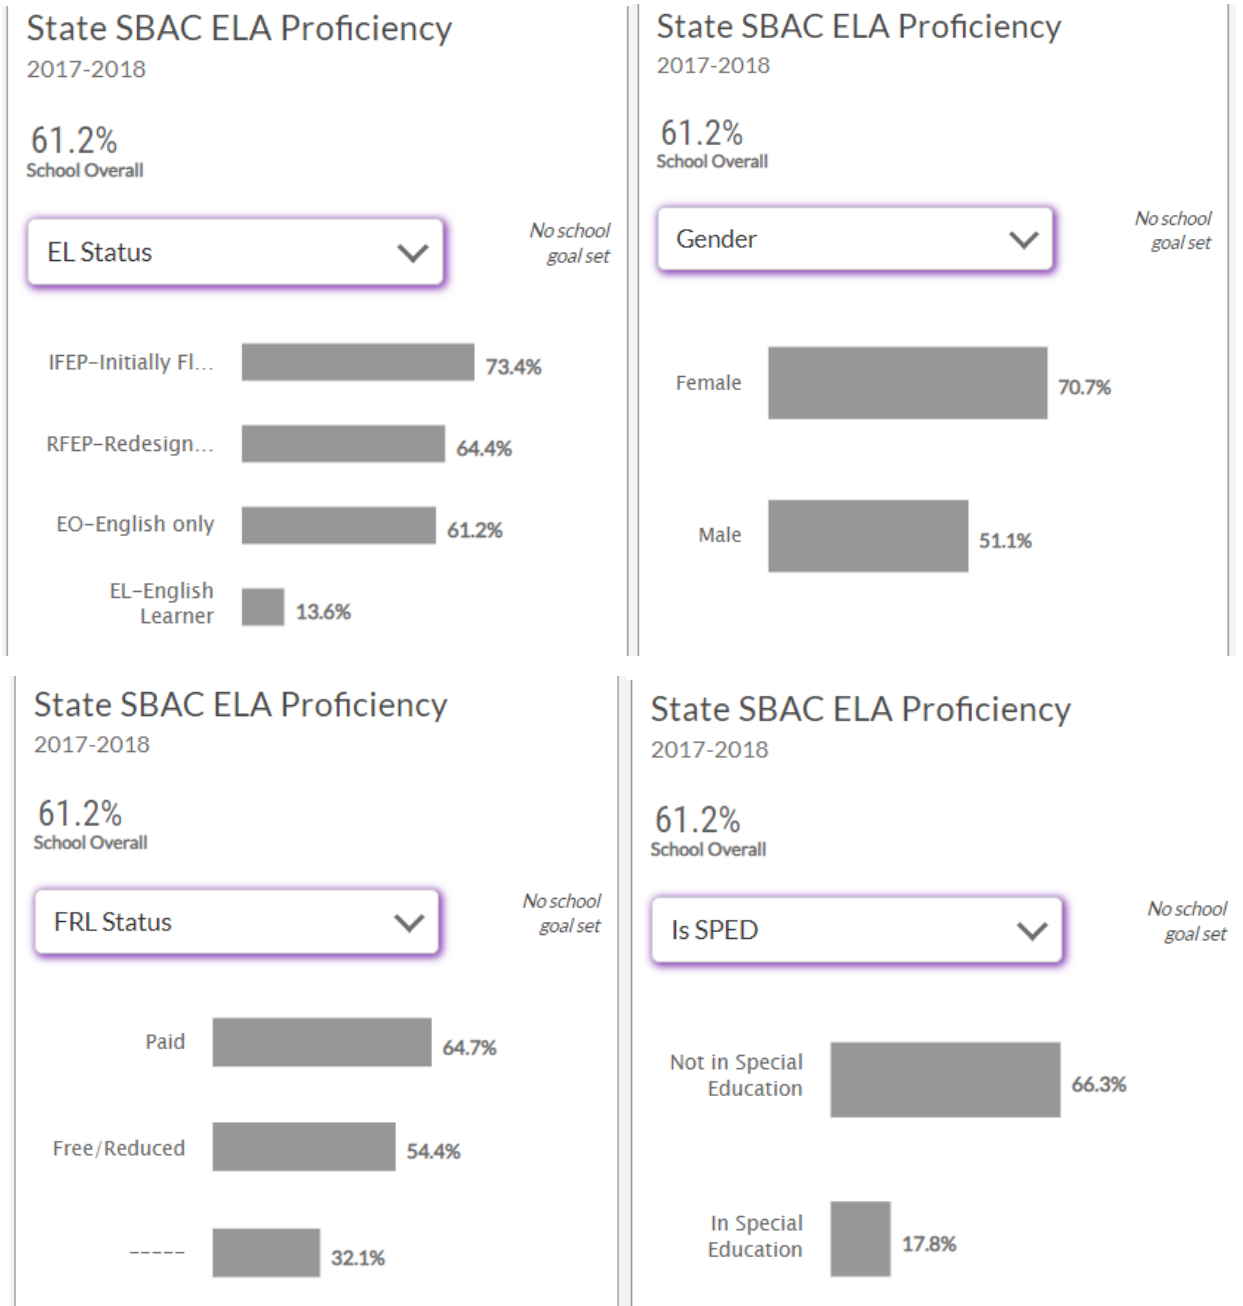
State SBAC ELA Proficiency
2017-2018

61.2%
School Overall

EL Status

No school goal set

IFEP–Initially Fl... 73.4%

RFEP–Redesign... 64.4%

EO–English only 61.2%

EL–English Learner 13.6%

State SBAC ELA Proficiency
2017-2018

61.2%
School Overall

Gender

No school goal set

Female 70.7%

Male 51.1%

State SBAC ELA Proficiency
2017-2018

61.2%
School Overall

FRL Status

No school goal set

Paid 64.7%

Free/Reduced 54.4%

----- 32.1%

State SBAC ELA Proficiency
2017-2018

61.2%
School Overall

Is SPED

No school goal set

Not in Special Education 66.3%

In Special Education 17.8%